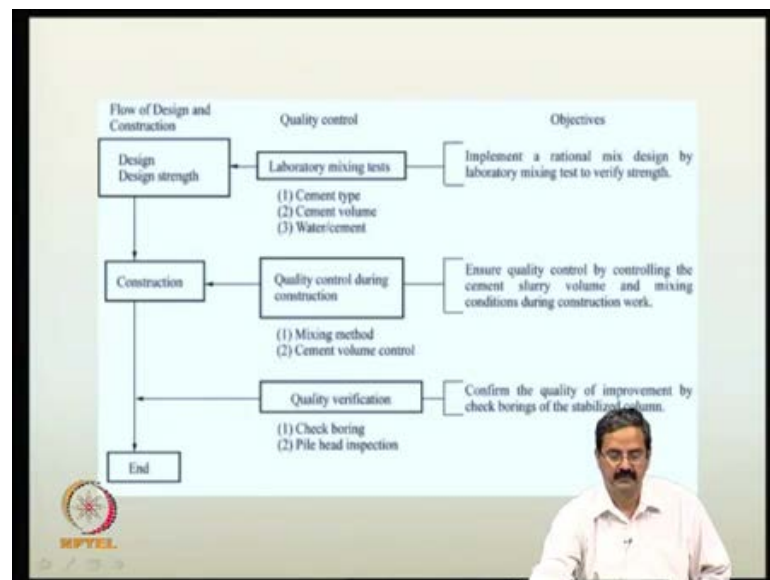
Flow of Design and Construction

Quality control

Objectives

Design
Design strength

Laboratory mixing tests

Implement a rational mix design by laboratory mixing test to verify strength.

(1) Cement type
(2) Cement volume
(3) Water/cement

Construction

Quality control during construction

Ensure quality control by controlling the cement slurry volume and mixing conditions during construction work.

(1) Mixing method
(2) Cement volume control

Quality verification

Confirm the quality of improvement by check borings of the stabilized column.

(1) Check boring
(2) Pile head inspection

End

NPTEL